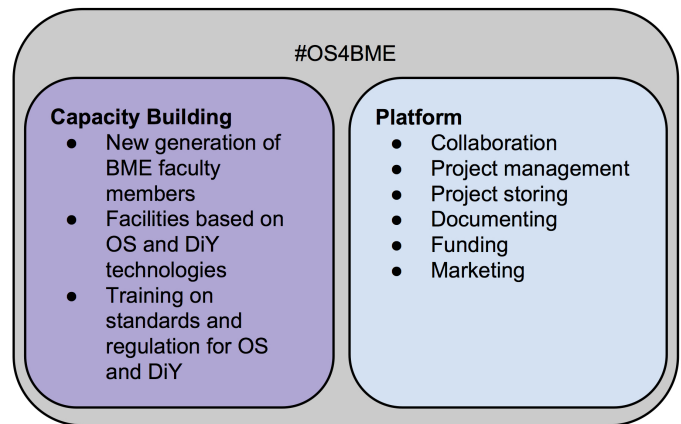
#OS4BME

**Capacity Building**
- New generation of BME faculty members
- Facilities based on OS and DiY technologies
- Training on standards and regulation for OS and DiY

**Platform**
- Collaboration
- Project management
- Project storing
- Documenting
- Funding
- Marketing